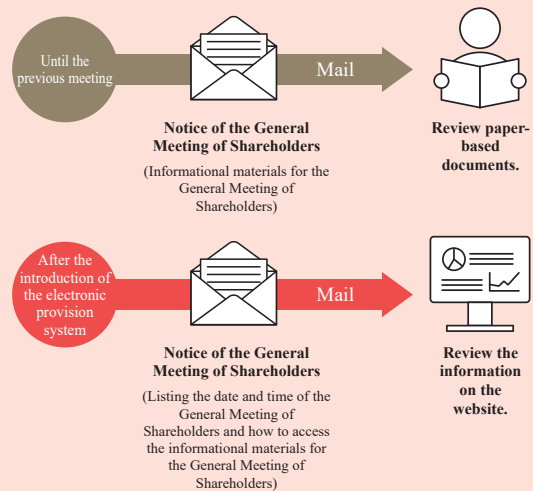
Until the previous meeting

Mail

Notice of the General Meeting of Shareholders

(Informational materials for the General Meeting of Shareholders)

Review paper-based documents.

After the introduction of the electronic provision system

Mail

Notice of the General Meeting of Shareholders

(Listing the date and time of the General Meeting of Shareholders and how to access the informational materials for the General Meeting of Shareholders)

Review the information on the website.